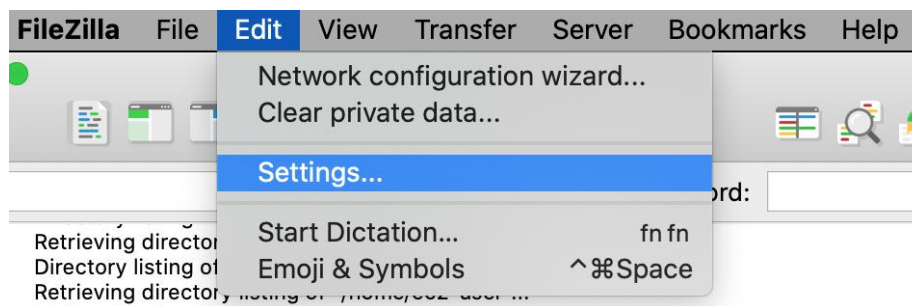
FileZilla File Edit View Transfer Server Bookmarks Help

Network configuration wizard...
Clear private data...

Settings...

Start Dictation... fn fn
Emoji & Symbols ^⌘Space

ord:

Retrieving director
Directory listing of
Retrieving directory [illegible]